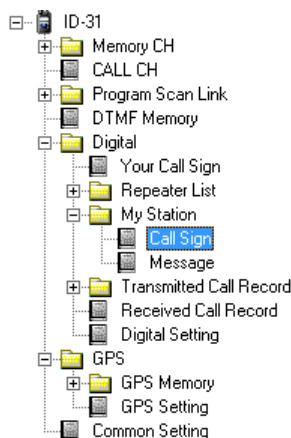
ID-31
Memory CH
CALL CH
Program Scan Link
DTMF Memory
Digital
Your Call Sign
Repeater List
My Station
Call Sign
Message
Transmitted Call Record
Received Call Record
Digital Setting
GPS
GPS Memory
GPS Setting
Common Setting